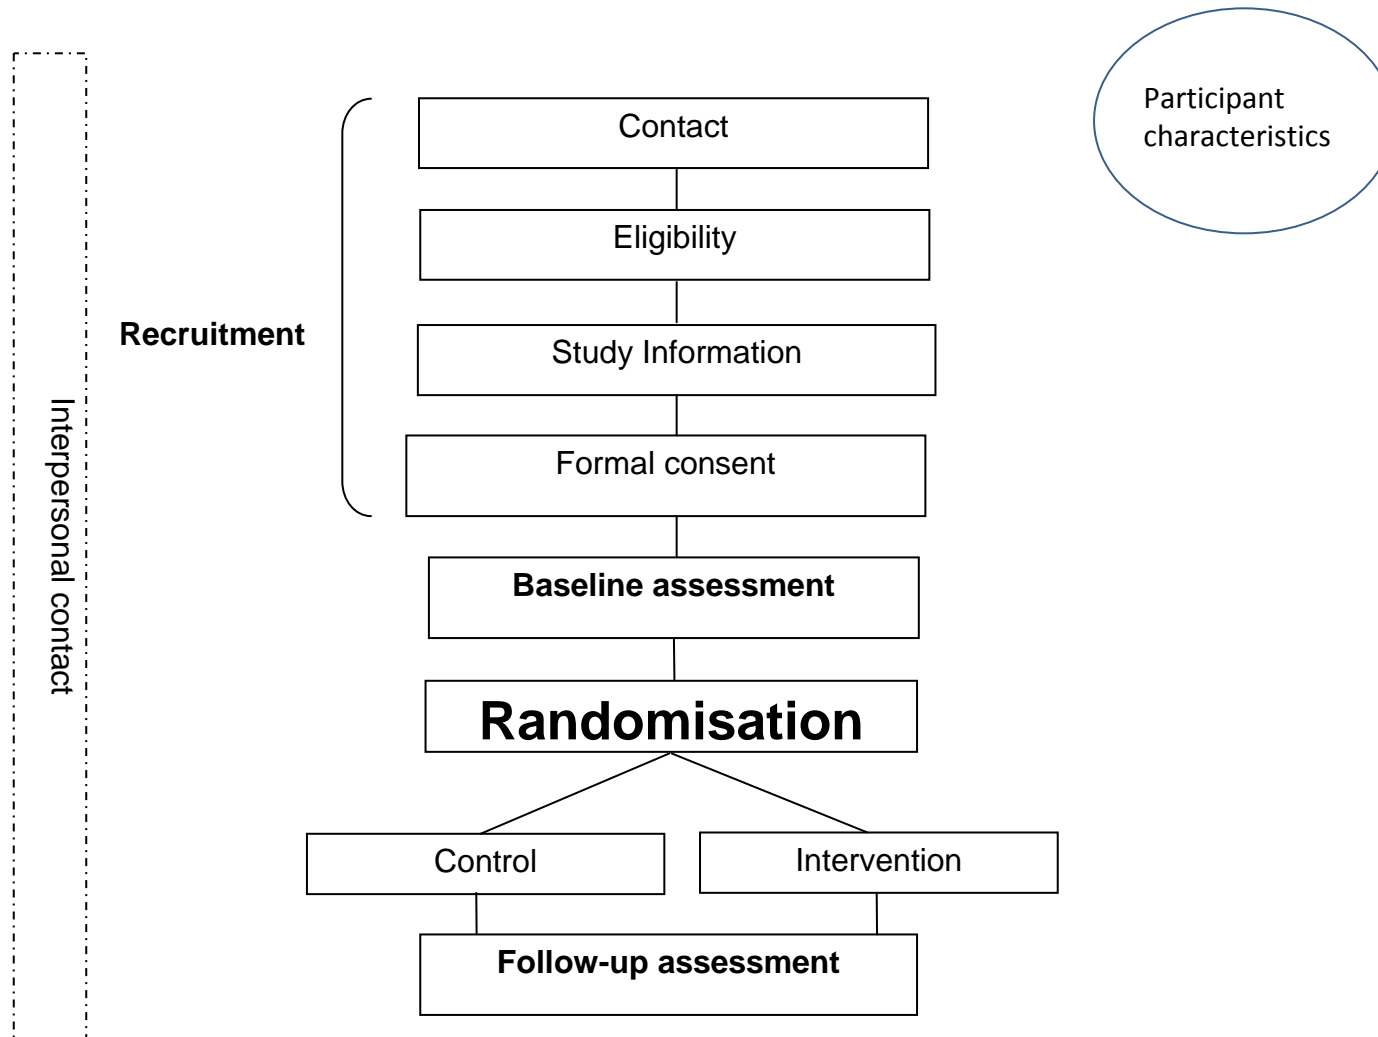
Interpersonal contact

Participant characteristics

Recruitment

Contact

Eligibility

Study Information

Formal consent

Baseline assessment

Randomisation

Control

Intervention

Follow-up assessment